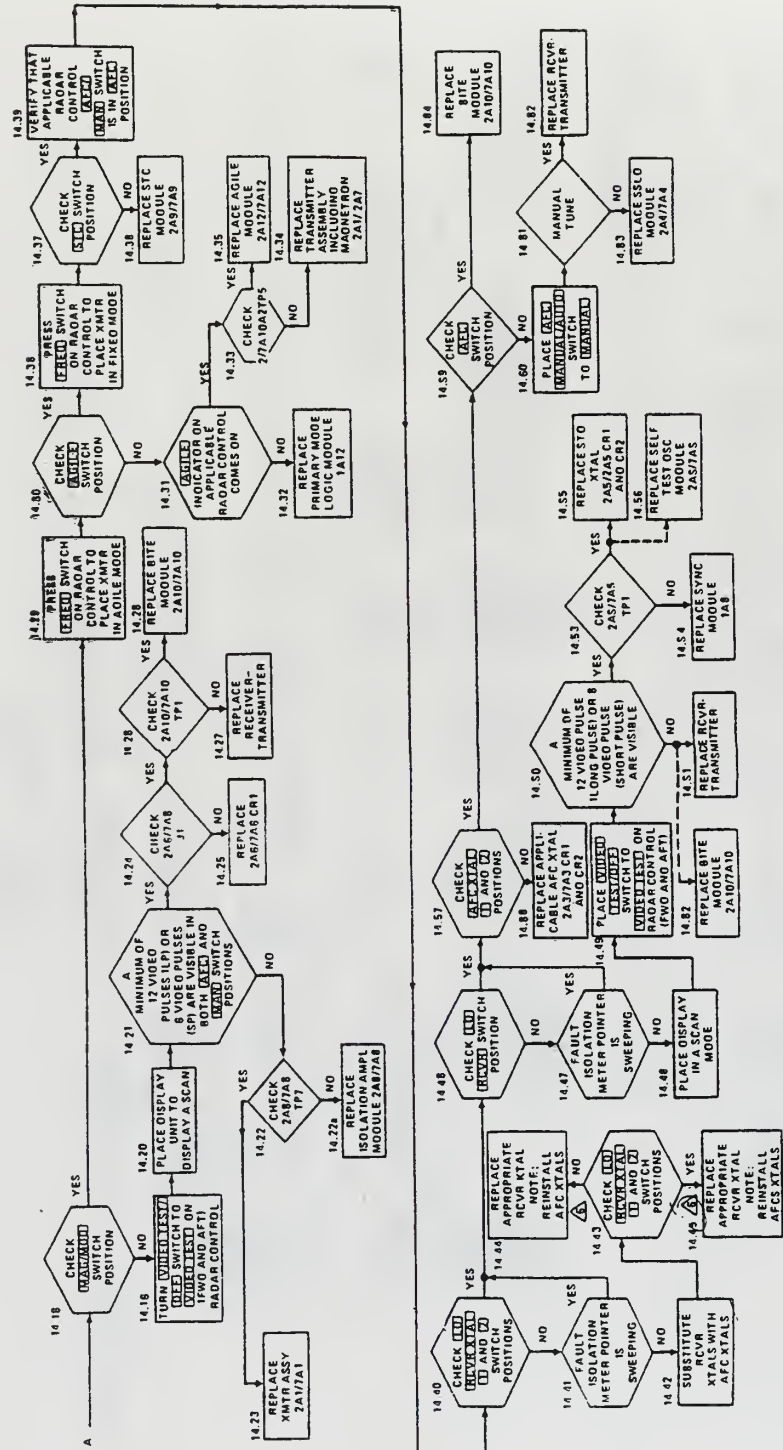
A

14.18
CHECK MAN/AUTO SWITCH POSITION
YES
NO

14.18
TURN VIDEO TEST/REF SWITCH TO VIDEO TEST ON (FWD AND AFT) RADAR CONTROL

14.20
PLACE DISPLAY UNIT TO DISPLAY A SCAN

14.21
A MINIMUM OF 12 VIDEO PULSES (LP) OR 8 VIDEO PULSES (SP) ARE VISIBLE IN BOTH AFC AND MAN SWITCH POSITIONS
YES
NO

14.22
CHECK 2A8/7A8 TP7
YES
NO

14.22a
REPLACE ISOLATION AMPL MODULE 2A8/7A8

14.23
REPLACE XMTR ASSY 2A1/7A1

14.24
CHECK 2A6/7A6 J1
YES
NO

14.25
REPLACE 2A6/7A6 CR1

14.28
CHECK 2A10/7A10 TP1
YES
NO

14.27
REPLACE RECEIVER-TRANSMITTER

14.28
REPLACE BITE MODULE 2A10/7A10

14.29
PRESS FREQ SWITCH ON RADAR CONTROL TO PLACE XMTR IN AGILE MODE

14.30
CHECK AGILE SWITCH POSITION
YES
NO

14.31
AGILE INDICATOR ON APPLICABLE RADAR CONTROL COMES ON
YES
NO

14.32
REPLACE PRIMARY MODE LOGIC MODULE 1A12

14.33
CHECK 2/7A10A2TP5
YES
NO

14.35
REPLACE AGILE MODULE 2A12/7A12

14.34
REPLACE TRANSMITTER ASSEMBLY INCLUDING MAGNETRON 2A1/2A7

14.36
PRESS FREQ SWITCH ON RADAR CONTROL TO PLACE XMTR IN FIXED MODE

14.37
CHECK STC SWITCH POSITION
YES
NO

14.38
REPLACE STC MODULE 2A9/7A9

14.39
VERIFY THAT APPLICABLE RADAR CONTROL AFC MAN SWITCH IS IN AFC POSITION

14.40
CHECK LO RCVR XTAL 1 AND 2 SWITCH POSITIONS
YES
NO

14.41
FAULT ISOLATION METER POINTER IS SWEEPING
YES
NO

14.42
SUBSTITUTE RCVR XTALS WITH AFC XTALS

14.43
CHECK LO RCVR XTAL 1 AND 2 SWITCH POSITIONS
YES
NO

14.44
REPLACE APPROPRIATE RCVR XTAL NOTE: REINSTALL AFC XTALS

14.45
REPLACE APPROPRIATE RCVR XTAL NOTE: REINSTALL AFCS XTALS

14.48
CHECK LO RCVR SWITCH POSITION
YES
NO

14.47
FAULT ISOLATION METER POINTER IS SWEEPING
YES
NO

14.48
PLACE DISPLAY IN A SCAN MODE

14.57
CHECK AFC XTAL 1 AND 2 POSITIONS
YES
NO

14.88
REPLACE APPLICABLE AFC XTAL 2A3/7A3 CR1 AND CR2

14.49
PLACE VIDEO TEST/REF SWITCH TO VIDEO TEST ON RADAR CONTROL (FWD AND AFT)

14.50
A MINIMUM OF 12 VIDEO PULSE (LONG PULSE) OR 8 VIDEO PULSE (SHORT PULSE) ARE VISIBLE
YES
NO

14.51
REPLACE RCVR-TRANSMITTER

14.82
REPLACE BITE MODULE 2A10/7A10

14.53
CHECK 2A5/7A5 TP1
YES
NO

14.54
REPLACE SYNC MODULE 1A8

14.55
REPLACE STO XTAL 2A5/2A5 CR1 AND CR2

14.56
REPLACE SELF TEST OSC MODULE 2A5/7A5

14.59
CHECK AFC SWITCH POSITION
YES
NO

14.60
PLACE AFC MANUAL/AUTO SWITCH TO MANUAL

14.81
MANUAL TUNE
YES
NO

14.83
REPLACE SSLO MODULE 2A4/7A4

14.82
REPLACE RCVR-TRANSMITTER

14.84
REPLACE BITE MODULE 2A10/7A10